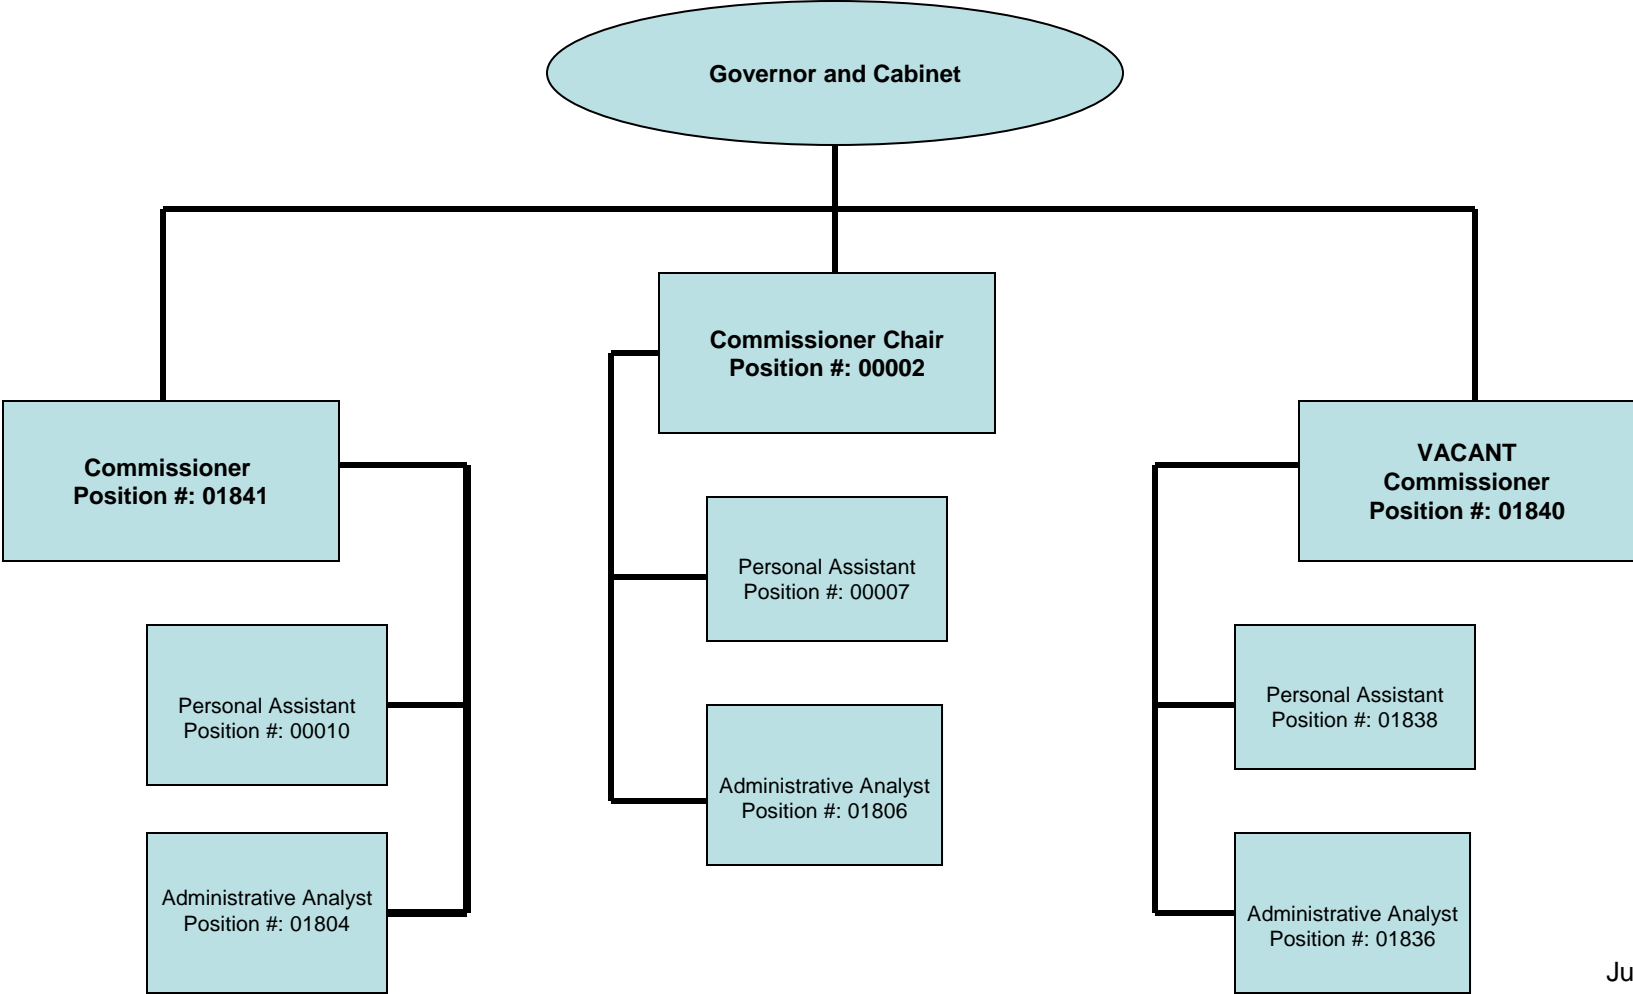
Governor and Cabinet

Commissioner Chair
Position #: 00002

Commissioner
Position #: 01841

VACANT
Commissioner
Position #: 01840

Personal Assistant
Position #: 00007

Administrative Analyst
Position #: 01806

Personal Assistant
Position #: 00010

Administrative Analyst
Position #: 01804

Personal Assistant
Position #: 01838

Administrative Analyst
Position #: 01836

Ju